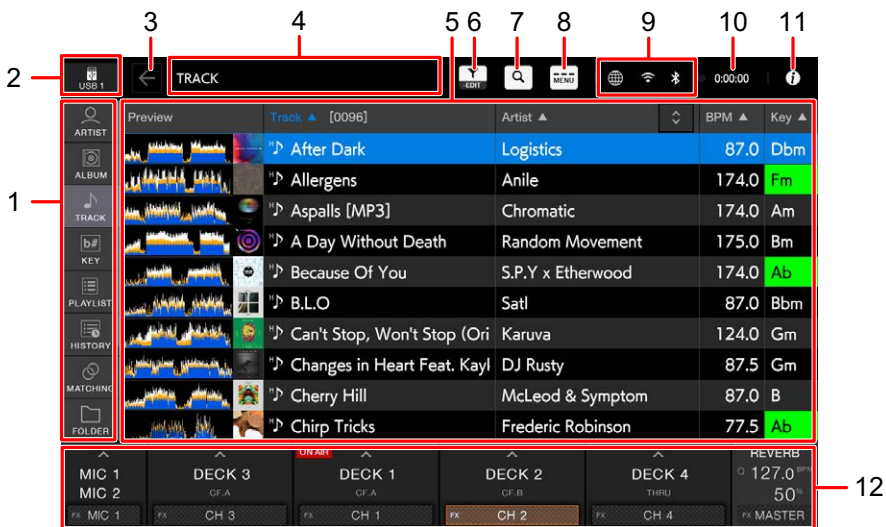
2 3 4 5 6 7 8 9 10 11

USB 1

TRACK

EDIT

MENU

0:00:00

1

ARTIST
ALBUM
TRACK
KEY
PLAYLIST
HISTORY
MATCHING
FOLDER

| Preview | Track ▲ [0096] | Artist ▲ | BPM ▲ | Key ▲ |
|---|---|---|---|---|
| | After Dark | Logistics | 87.0 | Dbm |
| | Allergens | Anile | 174.0 | Fm |
| | Aspalls [MP3] | Chromatic | 174.0 | Am |
| | A Day Without Death | Random Movement | 175.0 | Bm |
| | Because Of You | S.P.Y x Etherwood | 174.0 | Ab |
| | B.L.O | Satl | 87.0 | Bbm |
| | Can't Stop, Won't Stop (Ori | Karuva | 124.0 | Gm |
| | Changes in Heart Feat. Kayl | DJ Rusty | 87.5 | Gm |
| | Cherry Hill | McLeod & Symptom | 87.0 | B |
| | Chirp Tricks | Frederic Robinson | 77.5 | Ab |

12

MIC 1
MIC 2
FX MIC 1

DECK 3
CF.A
FX CH 3

ON AIR
DECK 1
CF.A
FX CH 1

DECK 2
CF.B
FX CH 2

DECK 4
THRU
FX CH 4

REVERB
127.0 BPM
50 %
FX MASTER